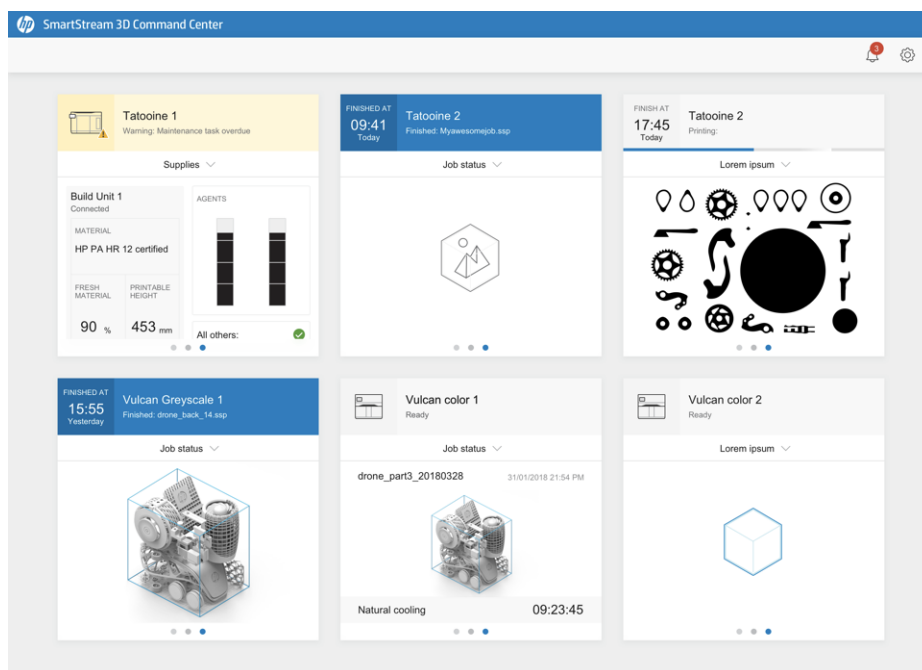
hp SmartStream 3D Command Center

3

Tatooine 1
Warning: Maintenance task overdue

Supplies

Build Unit 1
Connected

MATERIAL
HP PA HR 12 certified

FRESH MATERIAL
90 %

PRINTABLE HEIGHT
453 mm

AGENTS

All others:

FINISHED AT
09:41
Today

Tatooine 2
Finished: Myawesomejob.ssp

Job status

FINISH AT
17:45
Today

Tatooine 2
Printing:

Lorem ipsum

FINISHED AT
15:55
Yesterday

Vulcan Greyscale 1
Finished: drone_back_14.ssp

Job status

Vulcan color 1
Ready

Job status

drone_part3_20180328
31/01/2018 21:54 PM

Natural cooling
09:23:45

Vulcan color 2
Ready

Lorem ipsum